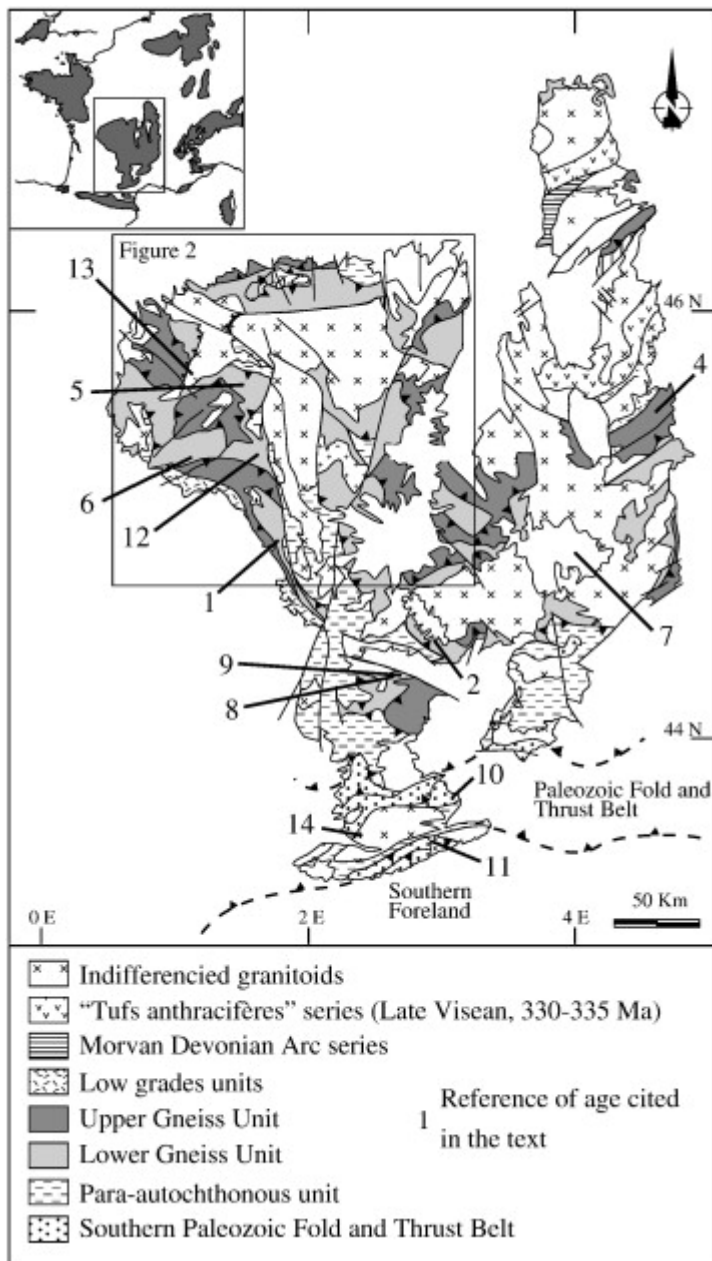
Figure 2

13

5

6

12

1

9

8

2

7

4

46 N

44 N

10

14

11

Paleozoic Fold and Thrust Belt

Southern Foreland

50 Km

0 E

2 E

4 E

Indifferencied granitoids
"Tufs anthracifères" series (Late Visean, 330-335 Ma)
Morvan Devonian Arc series
Low grades units
Upper Gneiss Unit
Lower Gneiss Unit
Para-autochthonous unit
Southern Paleozoic Fold and Thrust Belt

1 Reference of age cited in the text